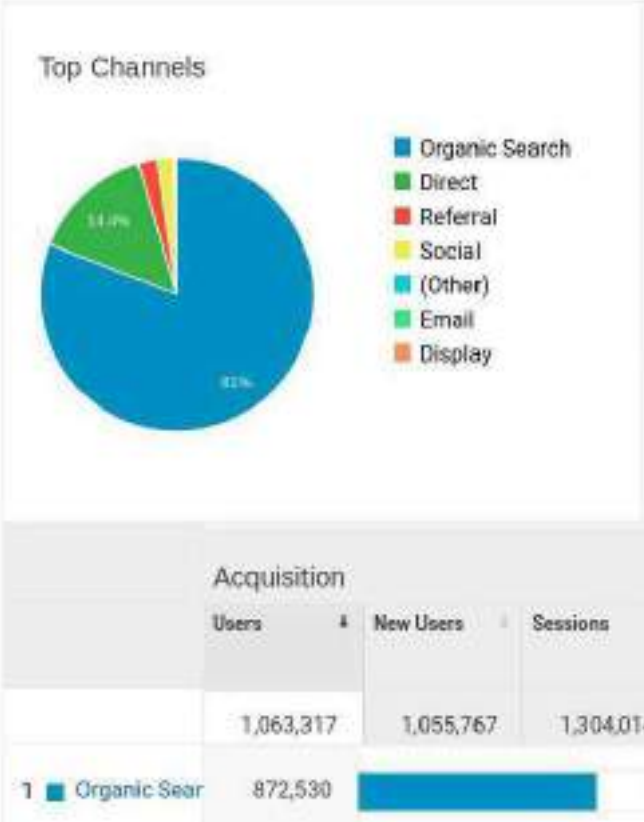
Top Channels

14.0%

81%

Organic Search
Direct
Referral
Social
(Other)
Email
Display

| | Acquisition | | |
|---|---|---|---|
| | Users ↓ | New Users | Sessions |
| | 1,063,317 | 1,055,767 | 1,304,01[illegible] |
| 1 Organic Sear | 872,530 | | |